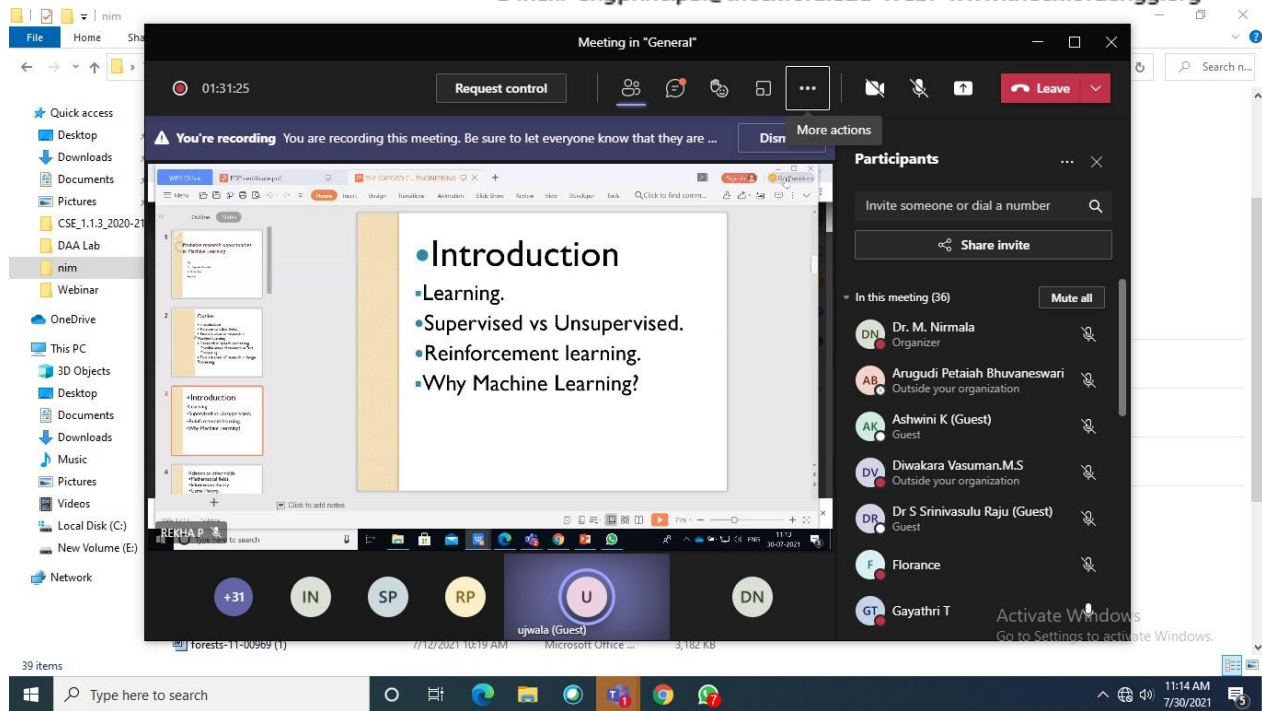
nim
File Home Sha
Meeting in "General"
01:31:25
Request control
Leave
More actions
You're recording You are recording this meeting. Be sure to let everyone know that they are ...
Dism
Participants
Invite someone or dial a number
Share invite
In this meeting (36)
Mute all
Dr. M. Nirmala
Organizer
Arugudi Petaiah Bhuvaneswari
Outside your organization
Ashwini K (Guest)
Guest
Diwakara Vasuman.M.S
Outside your organization
Dr S Srinivasulu Raju (Guest)
Guest
Florance
Gayathri T
Activate Windows
Go to Settings to activate Windows.
Quick access
Desktop
Downloads
Documents
Pictures
CSE_1.1.3_2020-21
DAA Lab
nim
Webinar
OneDrive
This PC
3D Objects
Desktop
Documents
Downloads
Music
Pictures
Videos
Local Disk (C:)
New Volume (E:)
Network
39 items
Search n...
•Introduction
▪Learning.
•Supervised vs Unsupervised.
•Reinforcement learning.
▪Why Machine Learning?
Click to add notes
REKHA P
+31
IN
SP
RP
U
ujwala (Guest)
DN
forests-11-00969 (1)
7/12/2021 10:19 AM
Microsoft Office ...
3,182 KB
Type here to search
11:14 AM
7/30/2021